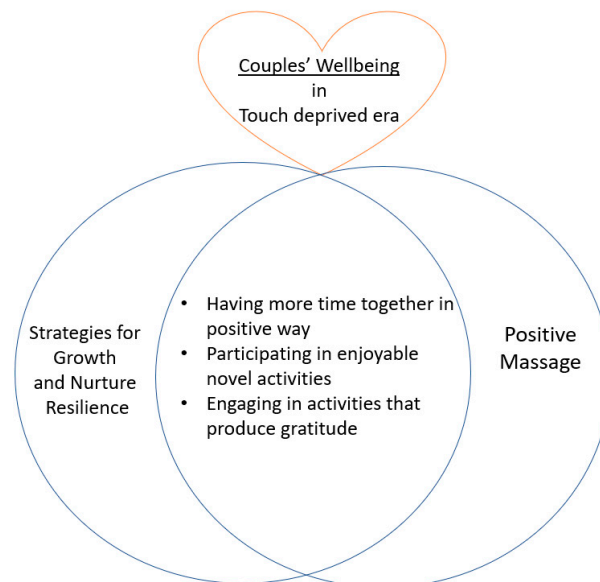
Couples' Wellbeing
in
Touch deprived era

Strategies for Growth and Nurture Resilience

- Having more time together in positive way
- Participating in enjoyable novel activities
- Engaging in activities that produce gratitude

Positive Massage